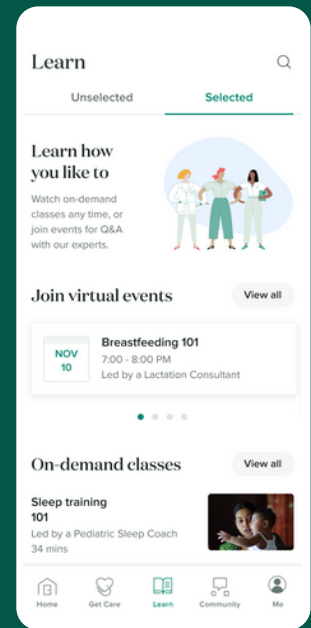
Learn

Unselected

Selected

Learn how you like to

Watch on-demand classes any time, or join events for Q&A with our experts.

Join virtual events

View all

NOV
10

Breastfeeding 101

7:00 - 8:00 PM

Led by a Lactation Consultant

On-demand classes

View all

Sleep training 101

Led by a Pediatric Sleep Coach

34 mins

Home

Get Care

Learn

Community

Me